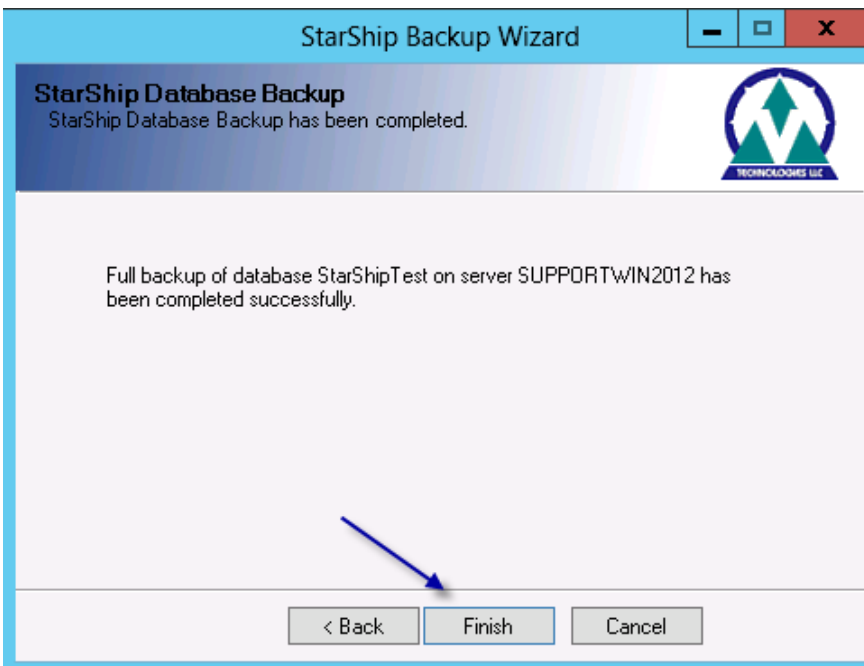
StarShip Backup Wizard

StarShip Database Backup
StarShip Database Backup has been completed.

TECHNOLOGIES LLC

Full backup of database StarShipTest on server SUPPORTWIN2012 has been completed successfully.

< Back
Finish
Cancel